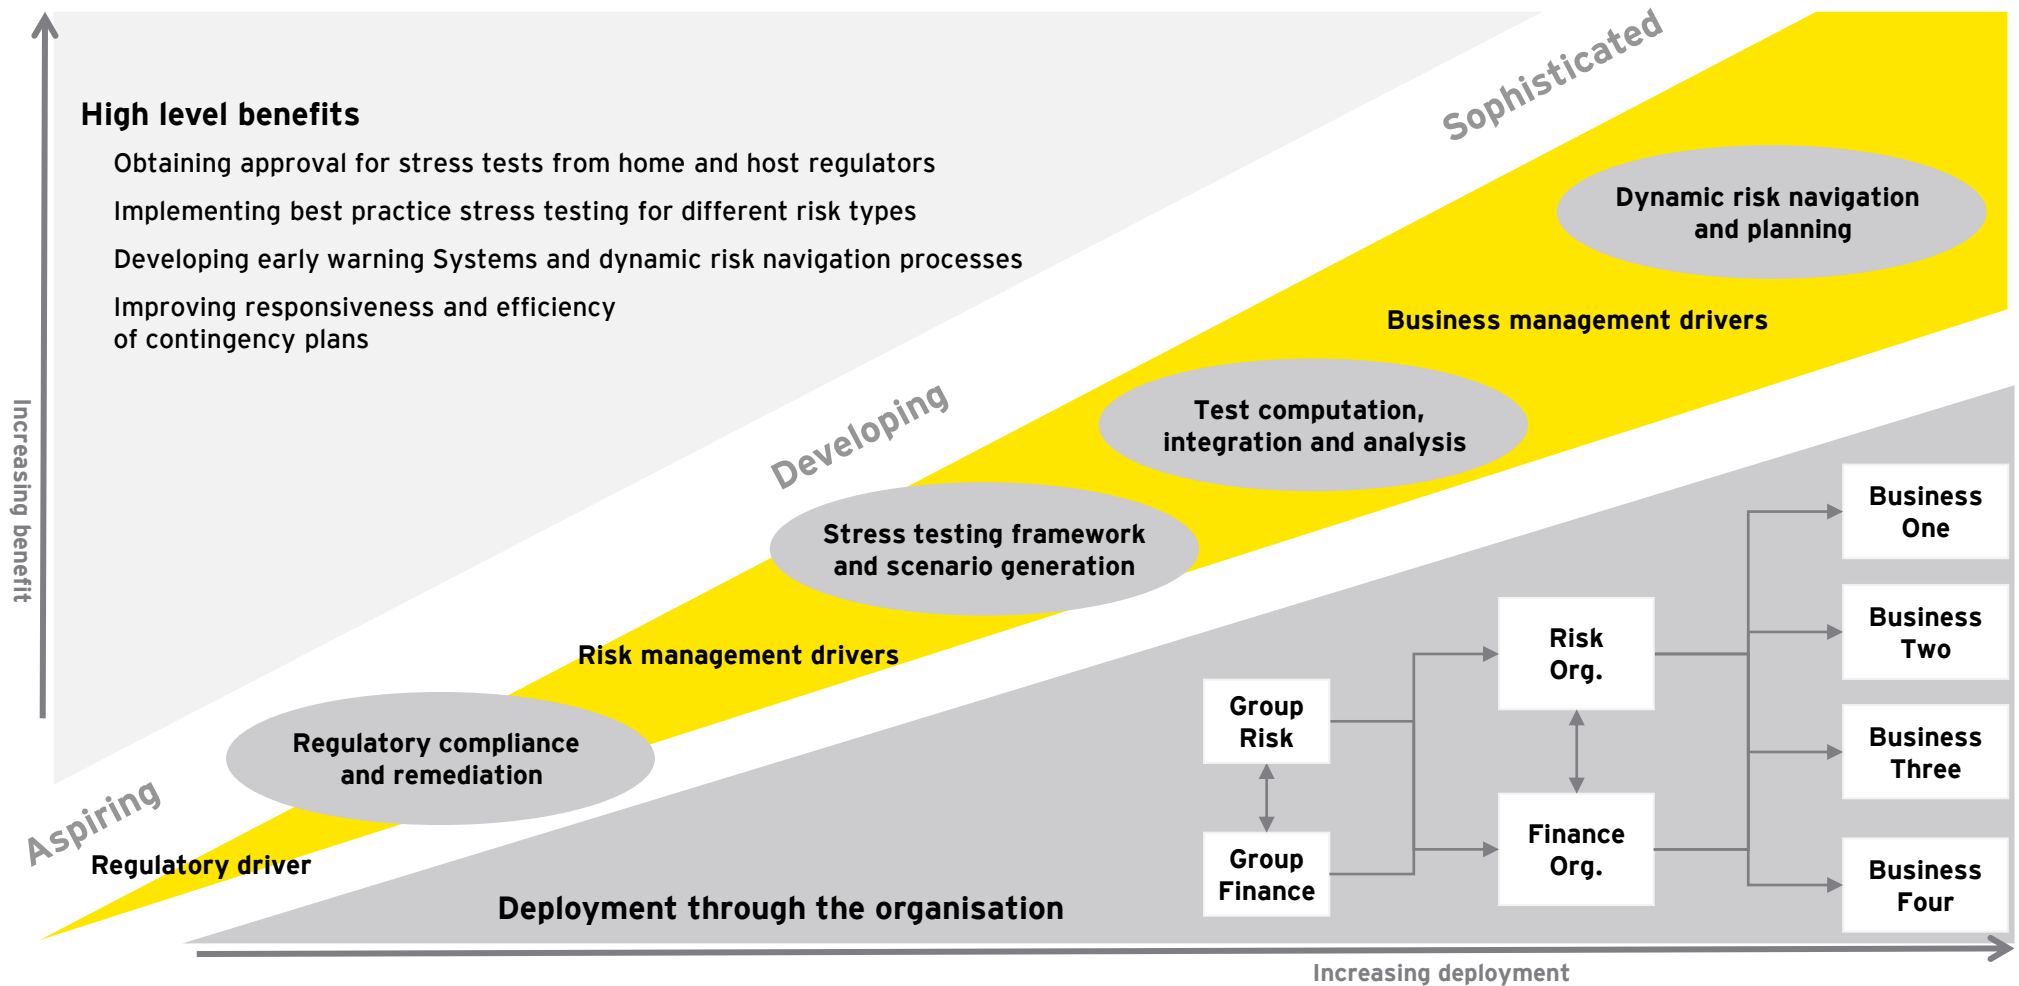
High level benefits

Obtaining approval for stress tests from home and host regulators

Implementing best practice stress testing for different risk types

Developing early warning Systems and dynamic risk navigation processes

Improving responsiveness and efficiency of contingency plans

Sophisticated

Dynamic risk navigation and planning

Business management drivers

Developing

Test computation, integration and analysis

Stress testing framework and scenario generation

Risk management drivers

Regulatory compliance and remediation

Aspiring

Regulatory driver

Increasing benefit

Business One

Business Two

Business Three

Business Four

Risk Org.

Finance Org.

Group Risk

Group Finance

Deployment through the organisation

Increasing deployment